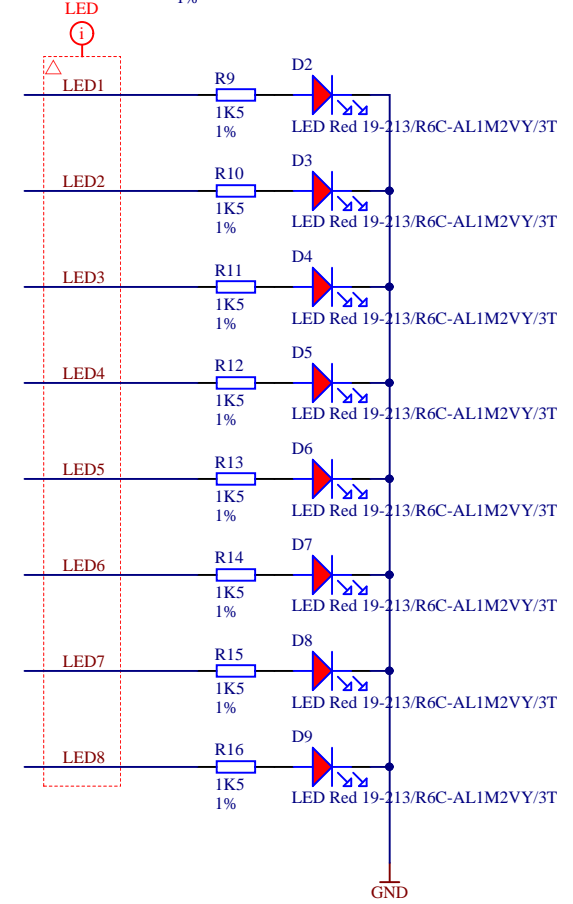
LED
i
1%

LED1
R9
1K5
1%
D2
LED Red 19-213/R6C-AL1M2VY/3T

LED2
R10
1K5
1%
D3
LED Red 19-213/R6C-AL1M2VY/3T

LED3
R11
1K5
1%
D4
LED Red 19-213/R6C-AL1M2VY/3T

LED4
R12
1K5
1%
D5
LED Red 19-213/R6C-AL1M2VY/3T

LED5
R13
1K5
1%
D6
LED Red 19-213/R6C-AL1M2VY/3T

LED6
R14
1K5
1%
D7
LED Red 19-213/R6C-AL1M2VY/3T

LED7
R15
1K5
1%
D8
LED Red 19-213/R6C-AL1M2VY/3T

LED8
R16
1K5
1%
D9
LED Red 19-213/R6C-AL1M2VY/3T

GND